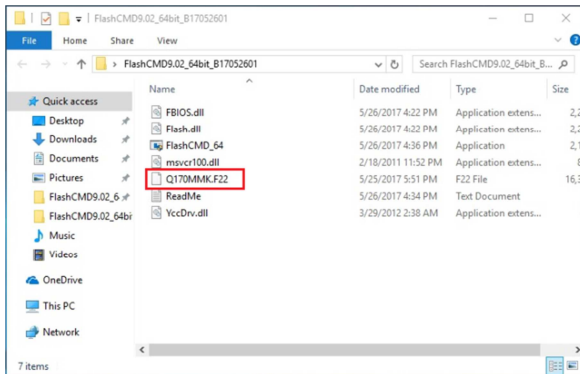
FlashCMD9.02_64bit_B17052601

File | Home | Share | View

FlashCMD9.02_64bit_B17052601

Search FlashCMD9.02_64bit_B...

Quick access
Desktop
Downloads
Documents
Pictures
FlashCMD9.02_6
FlashCMD9.02_64bi
Music
Videos
OneDrive
This PC
Network

| Name | Date modified | Type | Size |
|---|---|---|---|
| FBIOS.dll | 5/26/2017 4:22 PM | Application extens... | 2,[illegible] |
| Flash.dll | 5/26/2017 4:22 PM | Application extens... | 2,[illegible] |
| FlashCMD_64 | 5/26/2017 4:36 PM | Application | 2,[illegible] |
| msvcr100.dll | 2/18/2011 11:52 PM | Application extens... | 8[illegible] |
| Q170MMK.F22 | 5/25/2017 5:51 PM | F22 File | 16,3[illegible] |
| ReadMe | 5/26/2017 4:34 PM | Text Document | |
| YccDrv.dll | 3/29/2012 2:38 AM | Application extens... | |

7 items